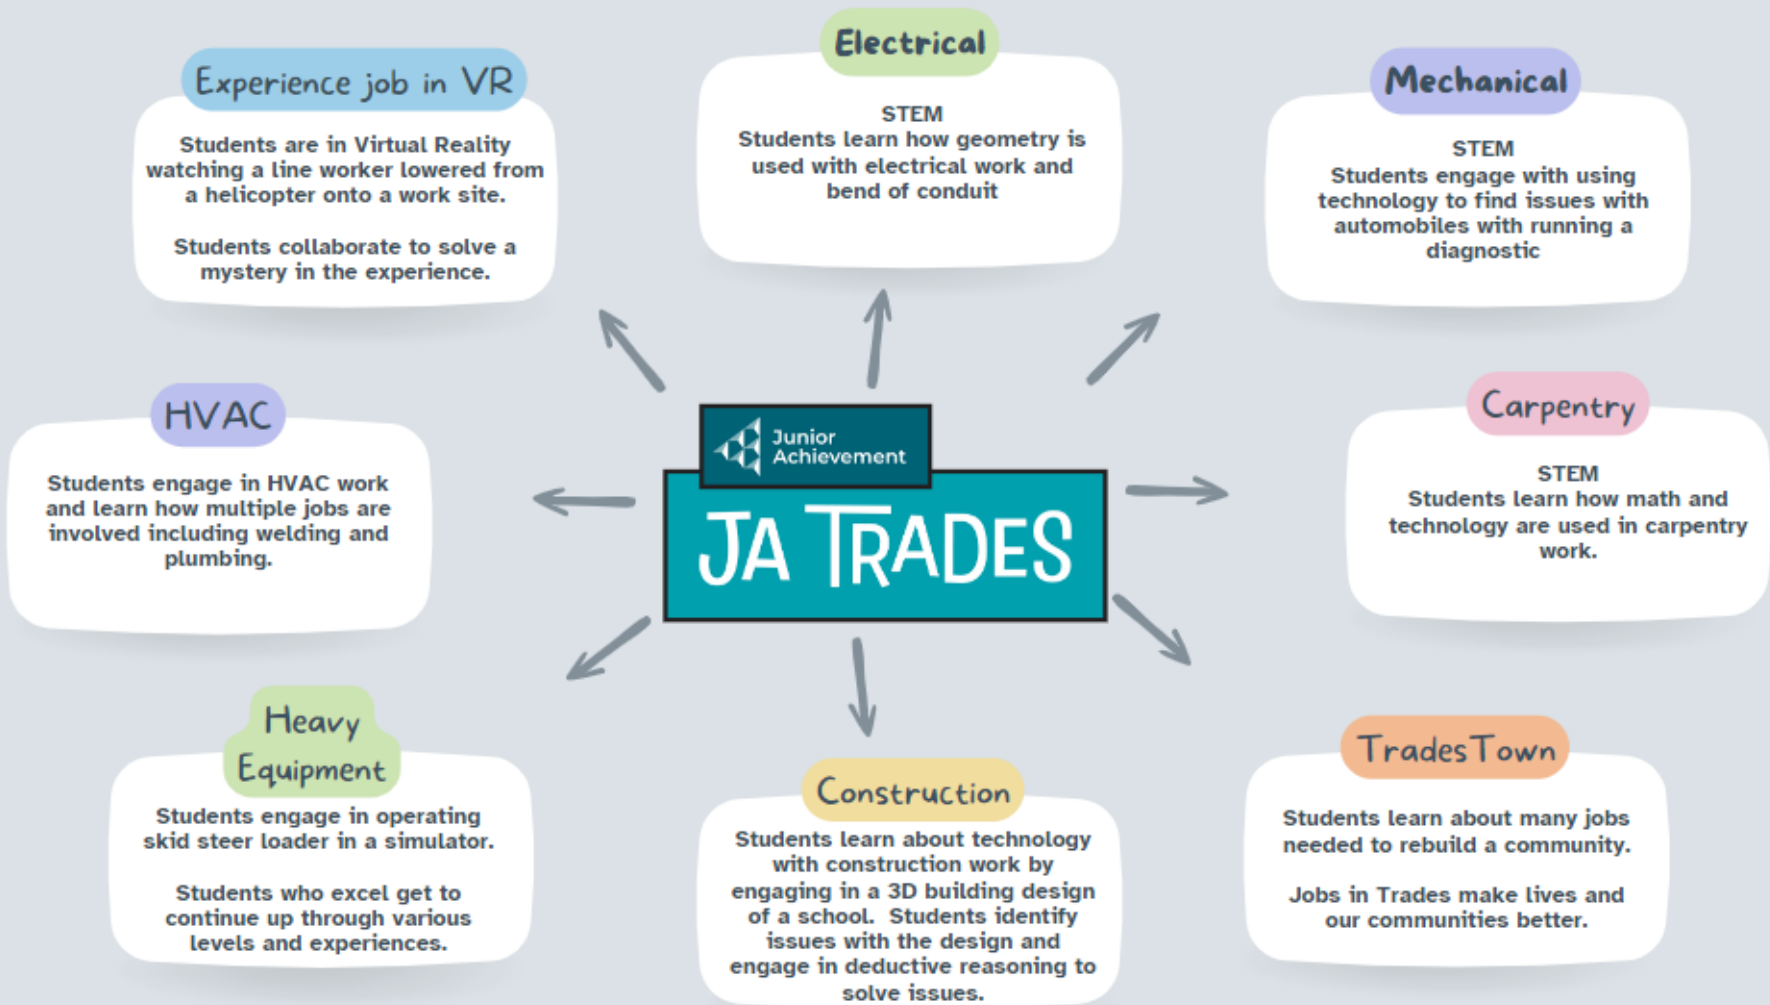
Experience job in VR

Students are in Virtual Reality watching a line worker lowered from a helicopter onto a work site.

Students collaborate to solve a mystery in the experience.

Electrical

STEM
Students learn how geometry is used with electrical work and bend of conduit

Mechanical

STEM
Students engage with using technology to find issues with automobiles with running a diagnostic

HVAC

Students engage in HVAC work and learn how multiple jobs are involved including welding and plumbing.

Junior Achievement

JA TRADES

Carpentry

STEM
Students learn how math and technology are used in carpentry work.

Heavy Equipment

Students engage in operating skid steer loader in a simulator.

Students who excel get to continue up through various levels and experiences.

Construction

Students learn about technology with construction work by engaging in a 3D building design of a school. Students identify issues with the design and engage in deductive reasoning to solve issues.

TradesTown

Students learn about many jobs needed to rebuild a community.

Jobs in Trades make lives and our communities better.